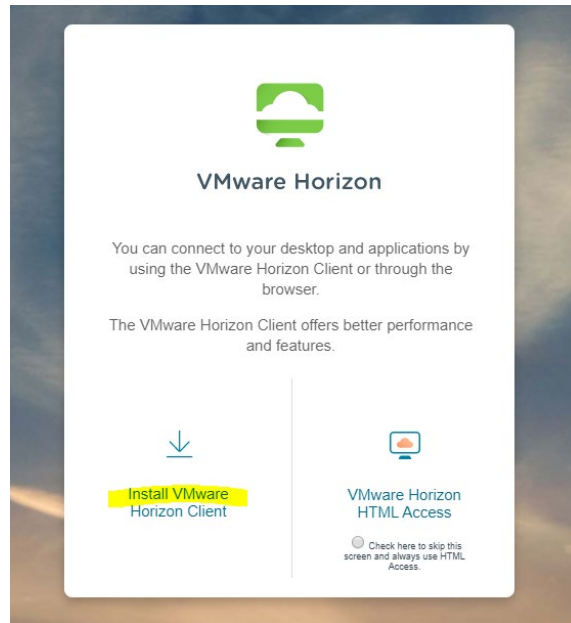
VMware Horizon

You can connect to your desktop and applications by using the VMware Horizon Client or through the browser.

The VMware Horizon Client offers better performance and features.

Install VMware Horizon Client

VMware Horizon HTML Access

Check here to skip this screen and always use HTML Access.